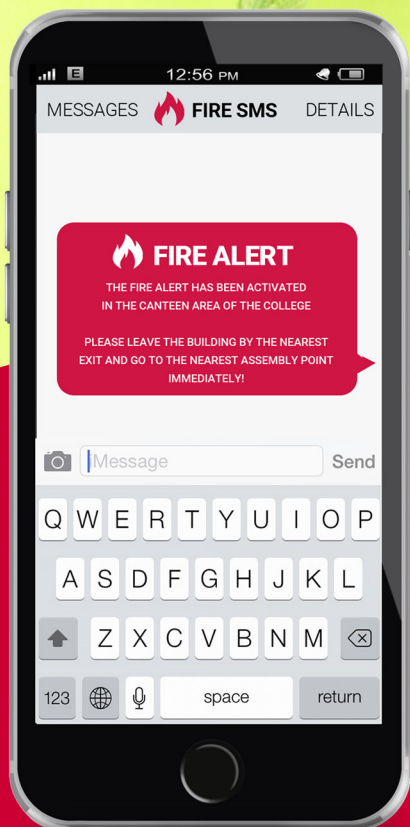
E 12:56 PM

MESSAGES FIRE SMS DETAILS

FIRE ALERT

THE FIRE ALERT HAS BEEN ACTIVATED IN THE CANTEEN AREA OF THE COLLEGE

PLEASE LEAVE THE BUILDING BY THE NEAREST EXIT AND GO TO THE NEAREST ASSEMBLY POINT IMMEDIATELY!

Message Send

Q W E R T Y U I O P
A S D F G H J K L
Z X C V B N M
123 space return